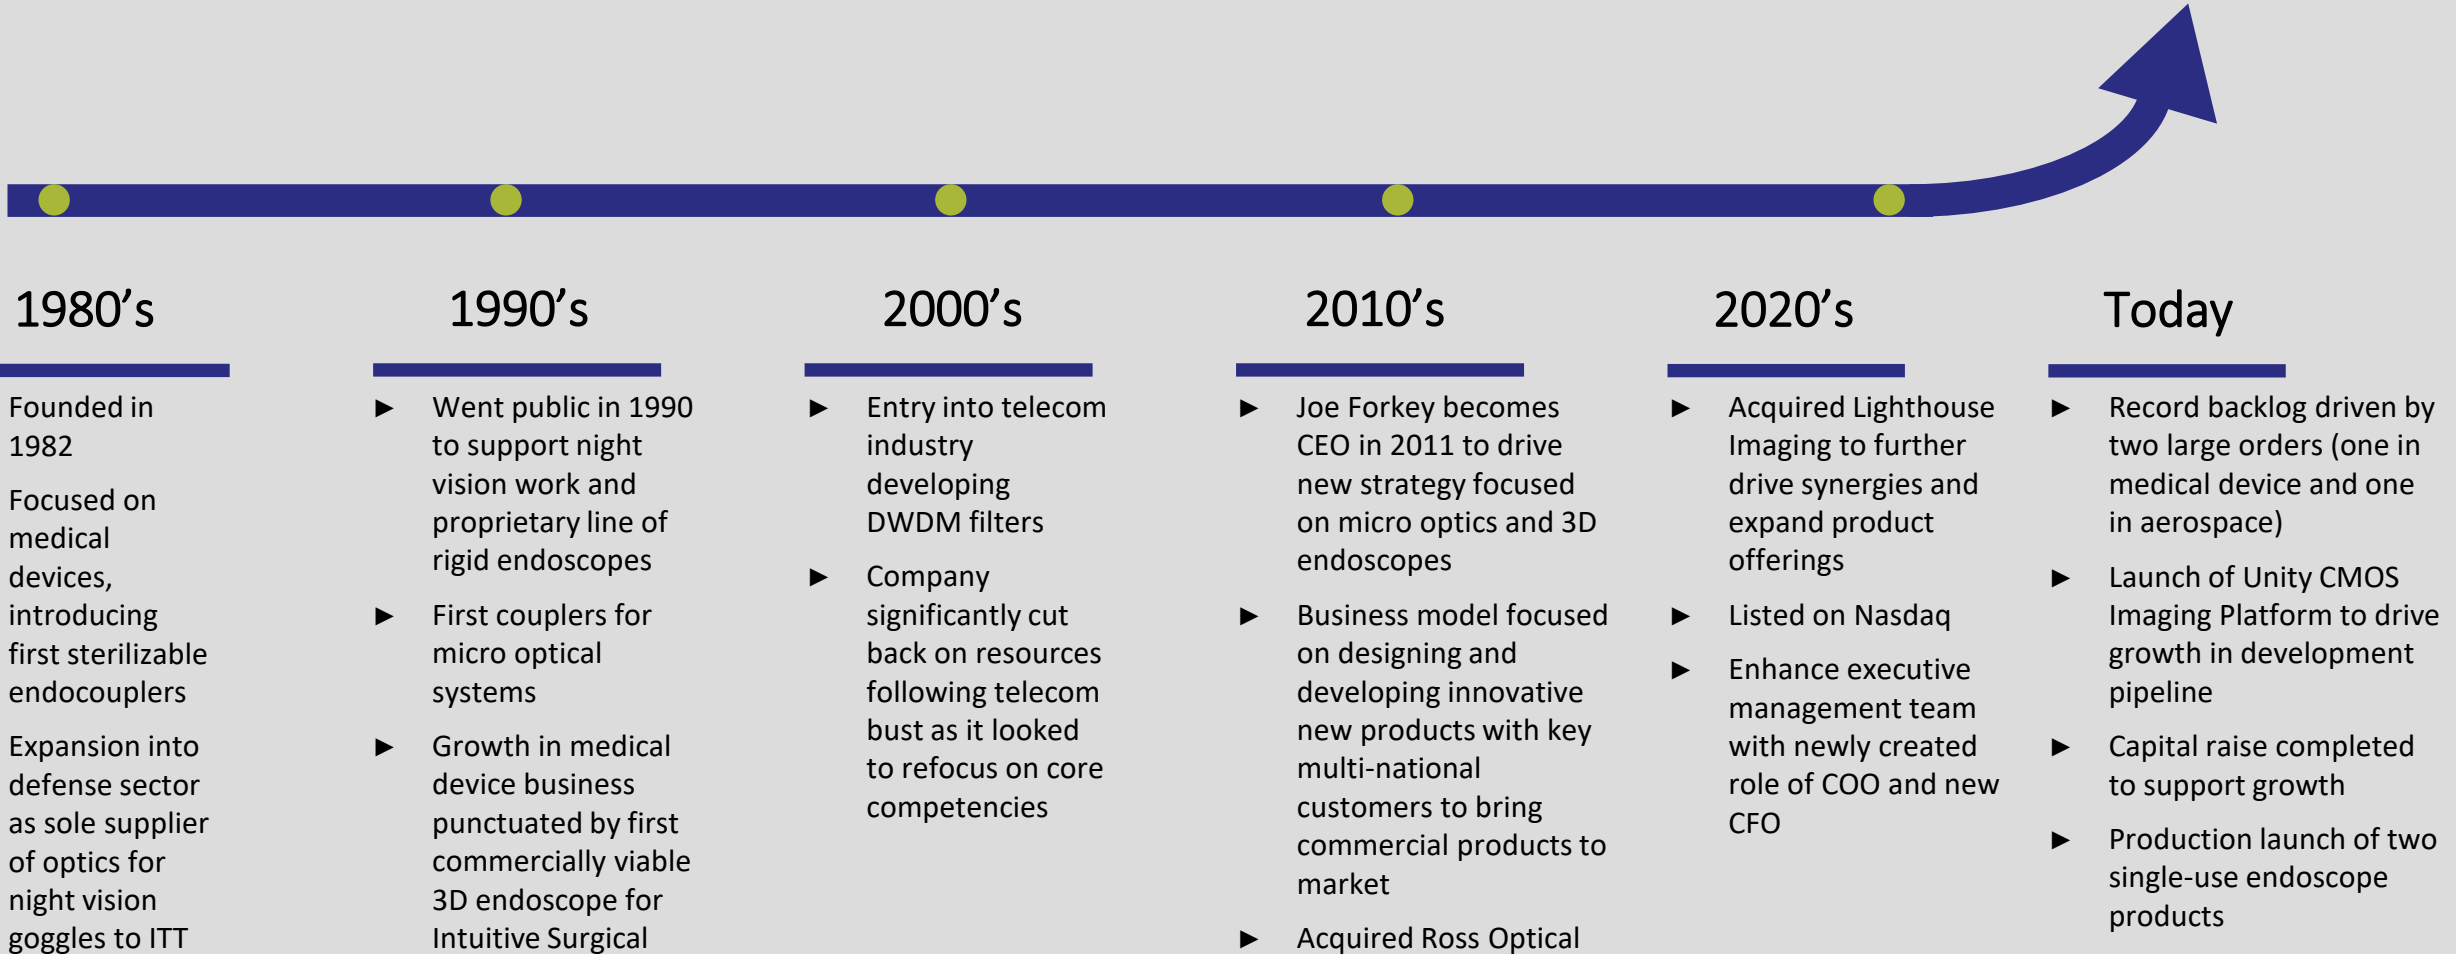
1980’s

Founded in 1982

Focused on medical devices, introducing first sterilizable endocouplers

Expansion into defense sector as sole supplier of optics for night vision goggles to ITT

1990’s

► Went public in 1990 to support night vision work and proprietary line of rigid endoscopes

► First couplers for micro optical systems

► Growth in medical device business punctuated by first commercially viable 3D endoscope for Intuitive Surgical

2000’s

► Entry into telecom industry developing DWDM filters

► Company significantly cut back on resources following telecom bust as it looked to refocus on core competencies

2010’s

► Joe Forkey becomes CEO in 2011 to drive new strategy focused on micro optics and 3D endoscopes

► Business model focused on designing and developing innovative new products with key multi-national customers to bring commercial products to market

► Acquired Ross Optical

2020’s

► Acquired Lighthouse Imaging to further drive synergies and expand product offerings

► Listed on Nasdaq

► Enhance executive management team with newly created role of COO and new CFO

Today

► Record backlog driven by two large orders (one in medical device and one in aerospace)

► Launch of Unity CMOS Imaging Platform to drive growth in development pipeline

► Capital raise completed to support growth

► Production launch of two single-use endoscope products